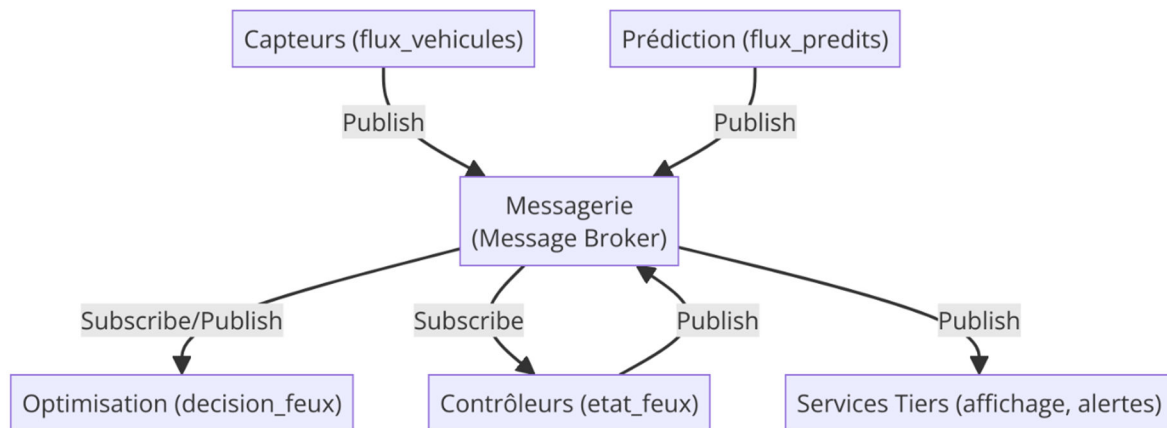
Capteurs (flux_vehicules)

Prédiction (flux_predits)

Publish

Publish

Messagerie (Message Broker)

Subscribe/Publish

Subscribe

Publish

Publish

Optimisation (decision_feux)

Contrôleurs (etat_feux)

Services Tiers (affichage, alertes)